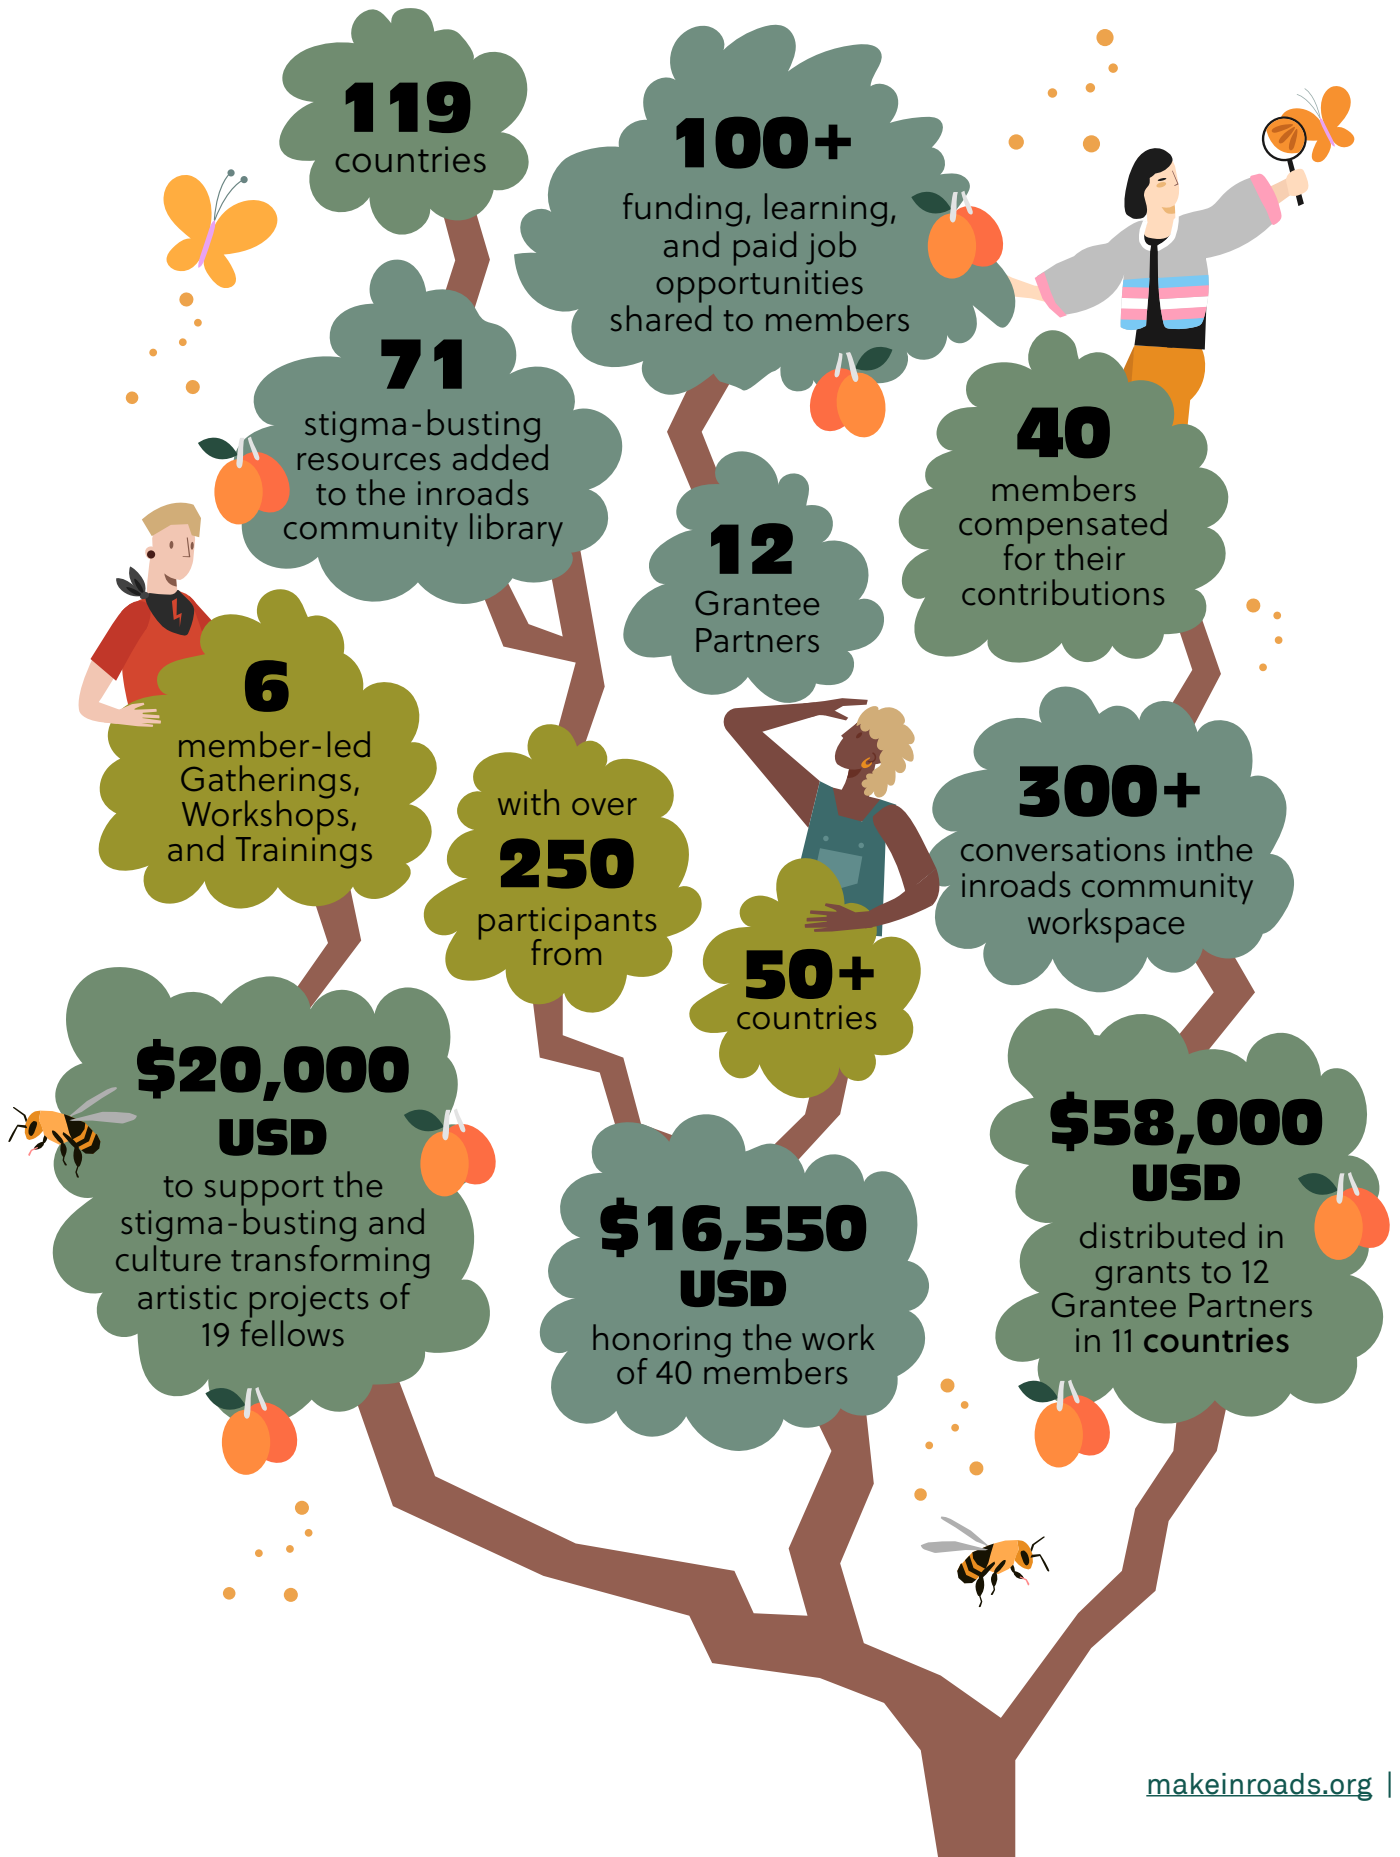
119
countries

100+
funding, learning, and paid job opportunities shared to members

71
stigma-busting resources added to the inroads community library

12
Grantee Partners

40
members compensated for their contributions

6
member-led Gatherings, Workshops, and Trainings

with over
250
participants from

50+
countries

300+
conversations inthe inroads community workspace

$20,000
USD
to support the stigma-busting and culture transforming artistic projects of 19 fellows

$16,550
USD
honoring the work of 40 members

$58,000
USD
distributed in grants to 12 Grantee Partners in 11 countries

makeinroads.org |